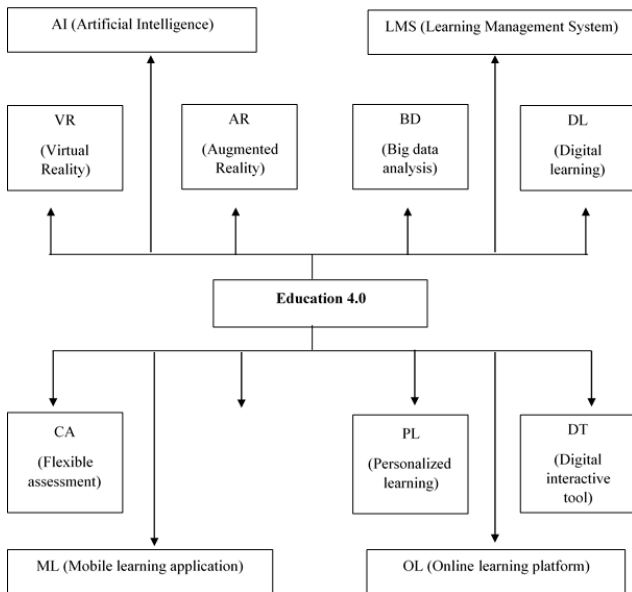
AI (Artificial Intelligence)

LMS (Learning Management System)

VR
(Virtual Reality)

AR
(Augmented Reality)

BD
(Big data analysis)

DL
(Digital learning)

Education 4.0

CA
(Flexible assessment)

PL
(Personalized learning)

DT
(Digital interactive tool)

ML (Mobile learning application)

OL (Online learning platform)